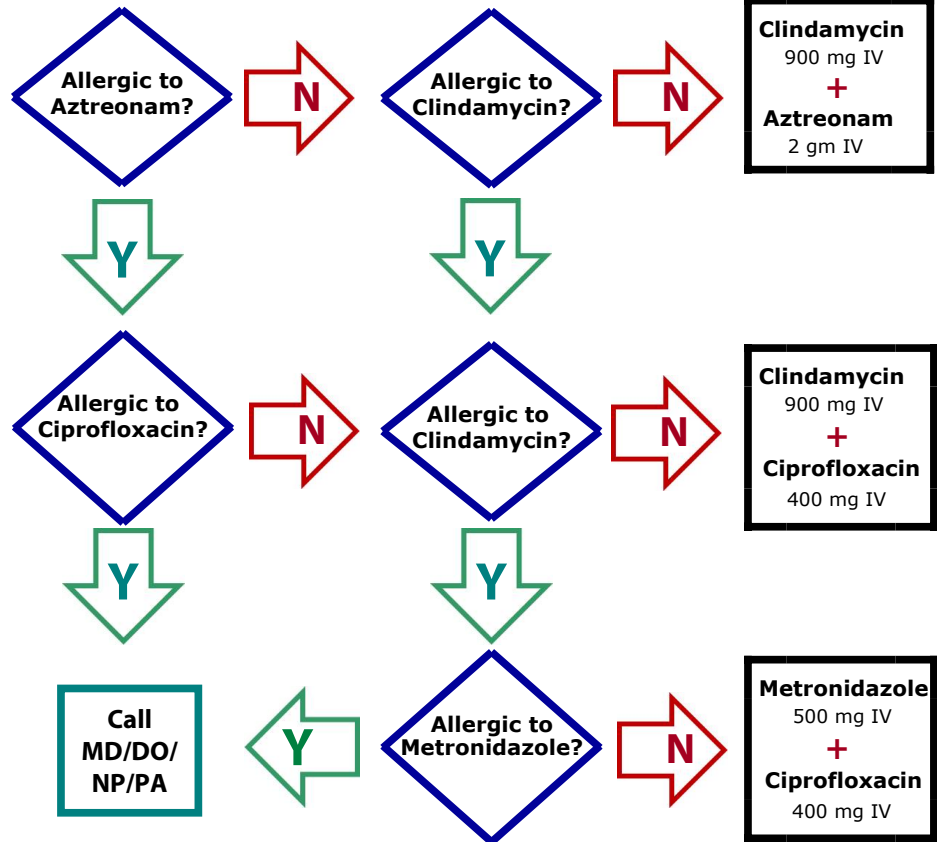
Allergic to Aztreonam?

N

Allergic to Clindamycin?

N

Clindamycin
900 mg IV
+
Aztreonam
2 gm IV

Y

Y

Allergic to Ciprofloxacin?

N

Allergic to Clindamycin?

N

Clindamycin
900 mg IV
+
Ciprofloxacin
400 mg IV

Y

Y

Call MD/DO/ NP/PA

Y

Allergic to Metronidazole?

N

Metronidazole
500 mg IV
+
Ciprofloxacin
400 mg IV